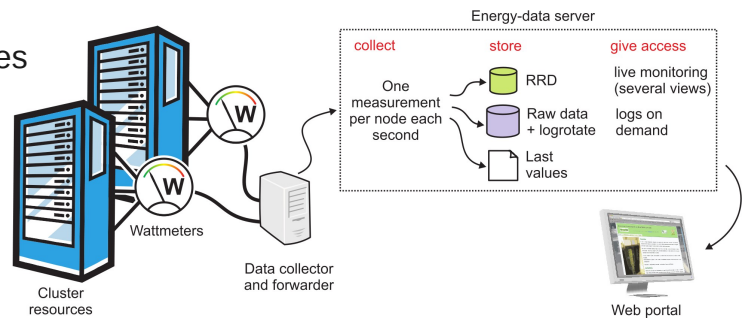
es

W

W

Wattmeters

Cluster resources

Data collector and forwarder

Energy-data server

collect

store

give access

One measurement per node each second

RRD

Raw data + logrotate

Last values

live monitoring (several views)

logs on demand

Web portal